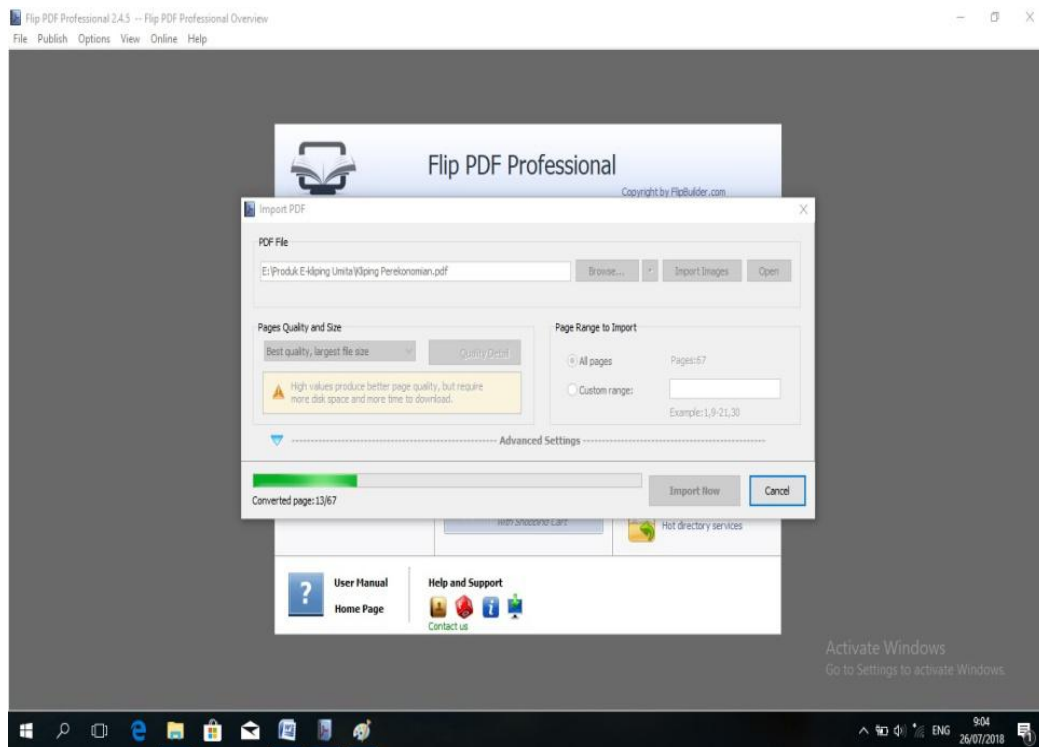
Flip PDF Professional 2.4.5 -- Flip PDF Professional Overview
File Publish Options View Online Help

Flip PDF Professional
Copyright by FlipBuilder.com

Import PDF

PDF File
E:\Produk E-kliping Umita\Kliping Perekonomian.pdf
Browse... Import Images Open

Pages Quality and Size
Best quality, largest file size
Quality Detail
High values produce better page quality, but require more disk space and more time to download.

Page Range to Import
All pages Pages:67
Custom range:
Example:1,9-21,30

Advanced Settings

Converted page:13/67
Import Now Cancel

With Shopping Cart
Hot directory services

User Manual
Home Page
Help and Support
Contact us

Activate Windows
Go to Settings to activate Windows.

ENG 9:04 26/07/2018